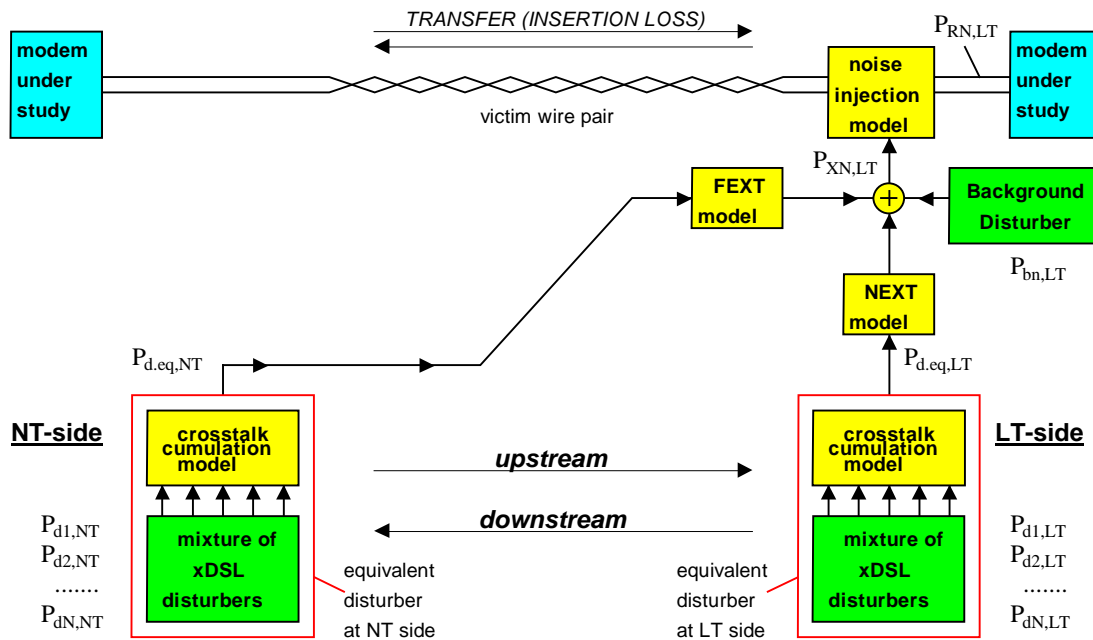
TRANSFER (INSERTION LOSS)

modem under study

victim wire pair

noise injection model

$P_{RN,LT}$

modem under study

$P_{XN,LT}$

FEXT model

Background Disturber

$P_{bn,LT}$

NEXT model

$P_{d.eq,NT}$

$P_{d.eq,LT}$

NT-side

crosstalk cumulation model

upstream

downstream

crosstalk cumulation model

LT-side

$P_{d1,NT}$
$P_{d2,NT}$
.......
$P_{dN,NT}$

mixture of xDSL disturbers

equivalent disturber at NT side

equivalent disturber at LT side

mixture of xDSL disturbers

$P_{d1,LT}$
$P_{d2,LT}$
.......
$P_{dN,LT}$